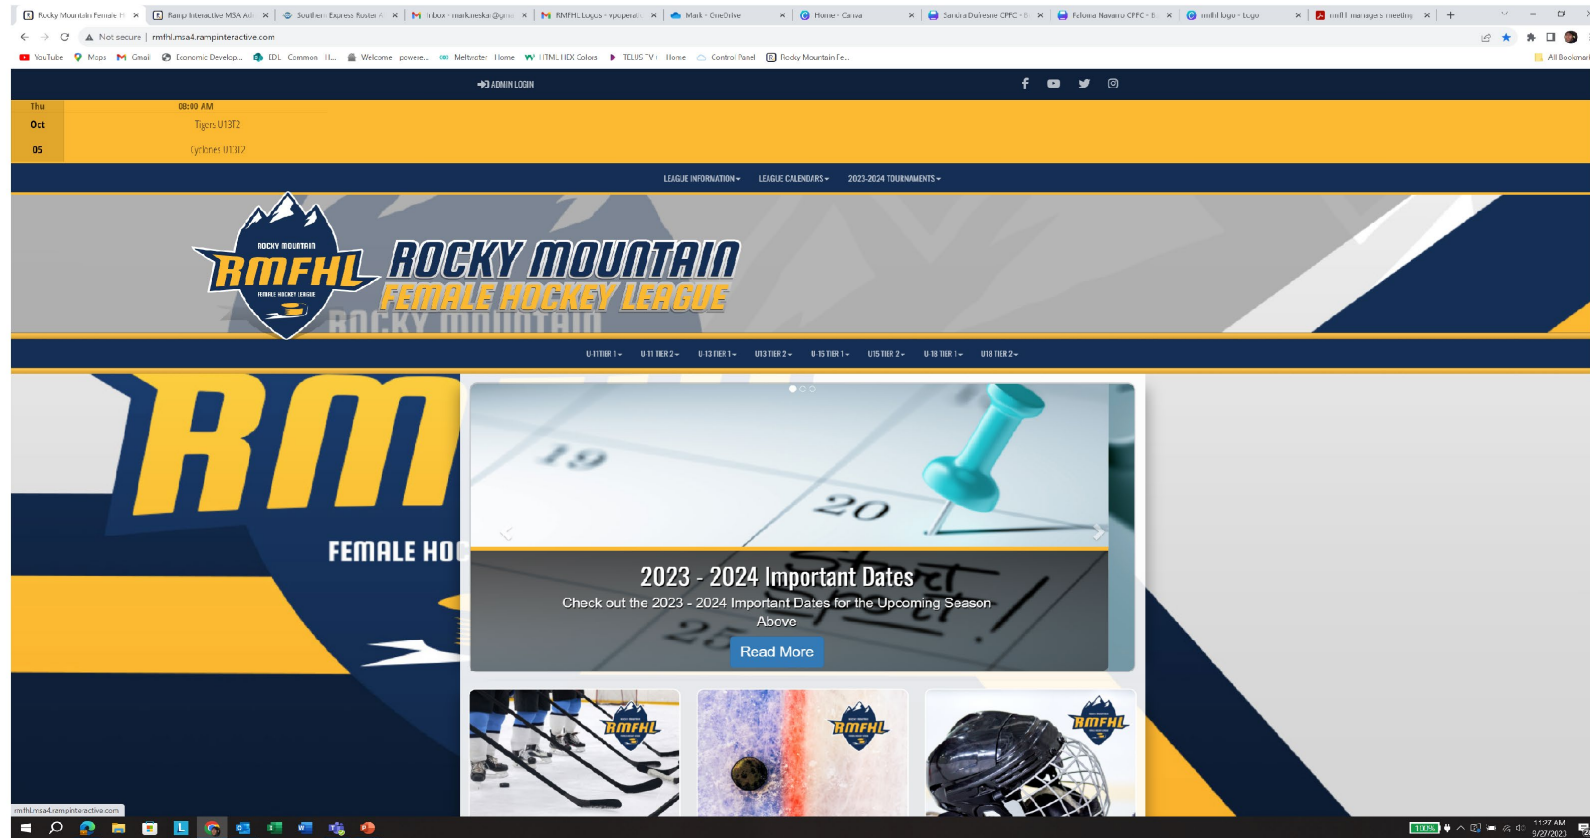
Rocky Mountain Female H × | Ramp Interactive MSA Ad × | Southern Express Roster × | Inbox - mark.neska@gm × | RMFHL Logos - ppepera × | Mark - OneDrive × | Home - Canva × | Sandra Dufresne CPFC × | Faloma Navarro CPFC × | rmfhl logo - Logo × | rmfhl managers meeting × | +

Not secure | rmfhl.msa4.rampinteractive.com

YouTube | Maps | Gmail | Economic Develop... | IDL Common H... | Welcome powere... | Meltwater Home | HTML HEX Colors | TELUS TV Home | Control Panel | Rocky Mountain Fe... | All Bookmarks

ADMIN LOGIN

| Thu | 08:00 AM |
|---|---|
| Oct | Tigers U13T2 |
| 05 | Cyclones U13T2 |

LEAGUE INFORMATION ▾ LEAGUE CALENDARS ▾ 2023-2024 TOURNAMENTS ▾

ROCKY MOUNTAIN RMFHL FEMALE HOCKEY LEAGUE

ROCKY MOUNTAIN FEMALE HOCKEY LEAGUE

ROCKY MOUNTAIN

U11 TIER 1 ▾ U11 TIER 2 ▾ U13 TIER 1 ▾ U13 TIER 2 ▾ U15 TIER 1 ▾ U15 TIER 2 ▾ U18 TIER 1 ▾ U18 TIER 2 ▾

RM

FEMALE HO

19

20

2023 - 2024 Important Dates

Check out the 2023 - 2024 Important Dates for the Upcoming Season Above

Read More

RMFHL

RMFHL

RMFHL

rmfhl.msa4.rampinteractive.com

11:27 AM
9/27/2023